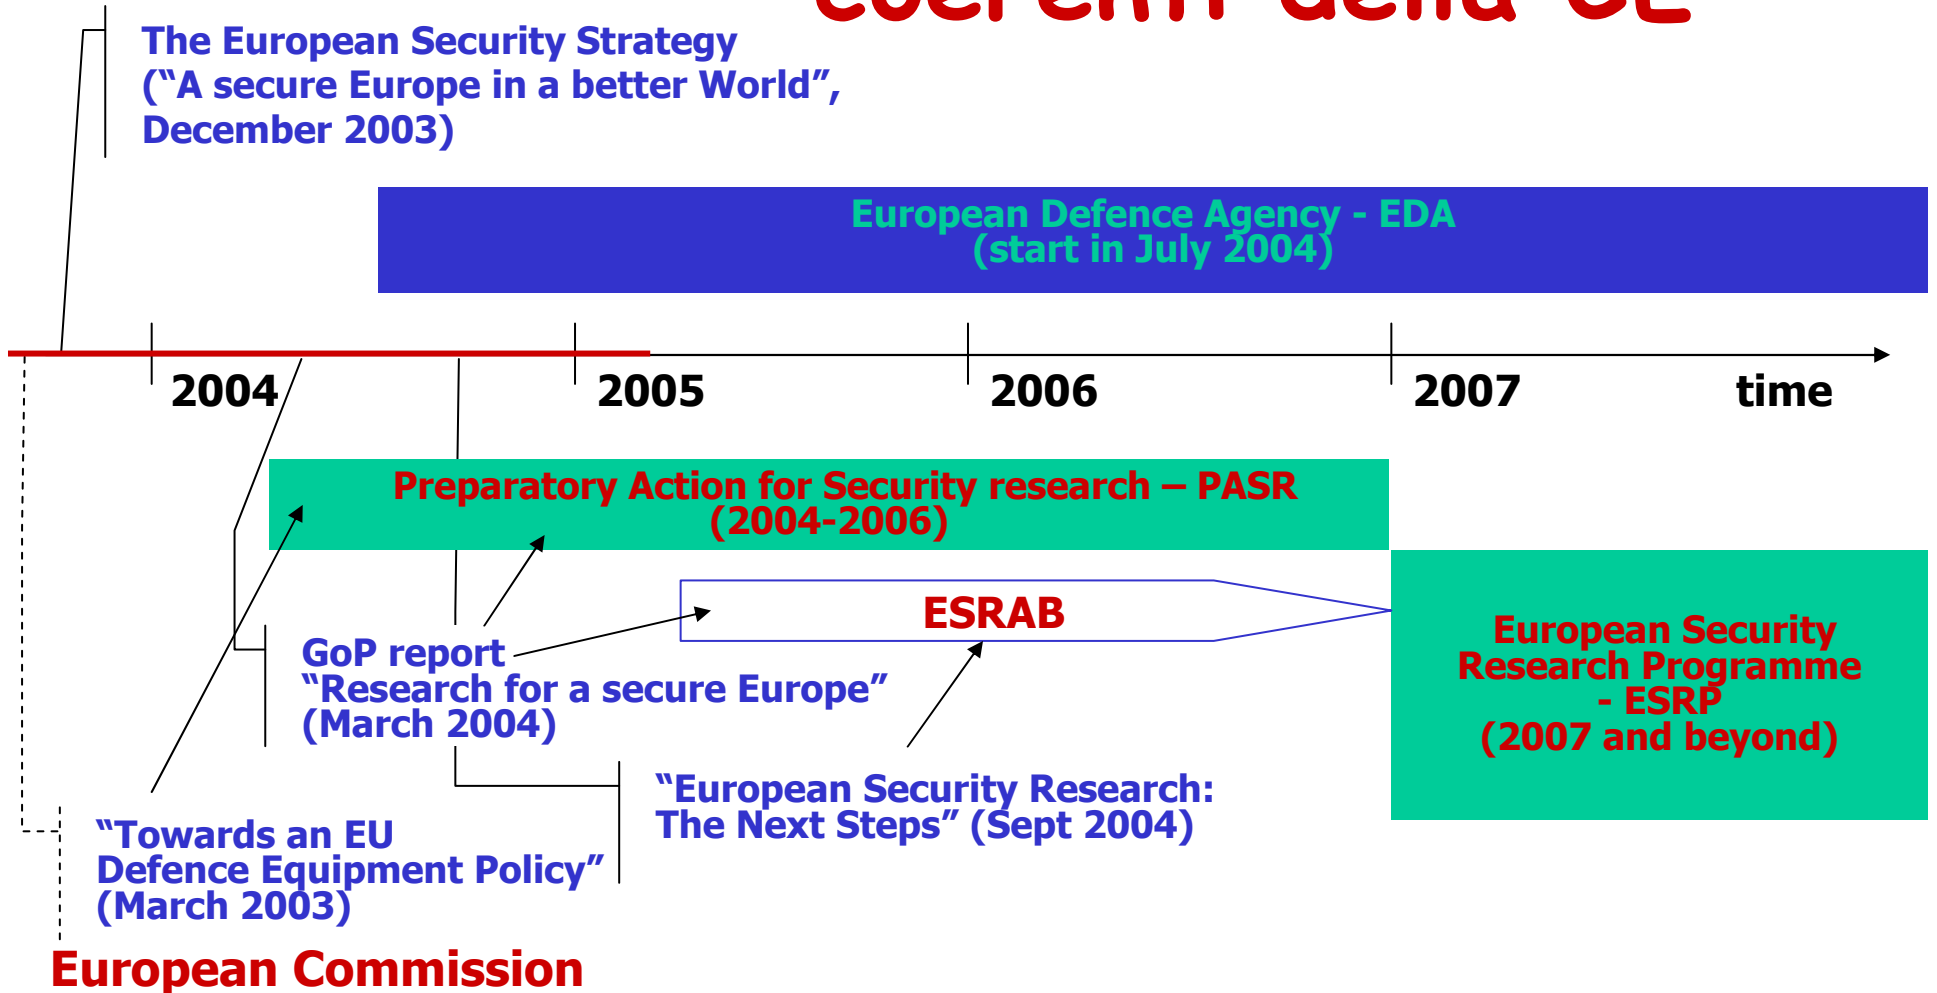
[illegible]

The European Security Strategy ("A secure Europe in a better World", December 2003)

European Defence Agency - EDA (start in July 2004)

2004 2005 2006 2007 time

Preparatory Action for Security research – PASR (2004-2006)

ESRAB

European Security Research Programme - ESRP (2007 and beyond)

GoP report "Research for a secure Europe" (March 2004)

"European Security Research: The Next Steps" (Sept 2004)

"Towards an EU Defence Equipment Policy" (March 2003)

European Commission